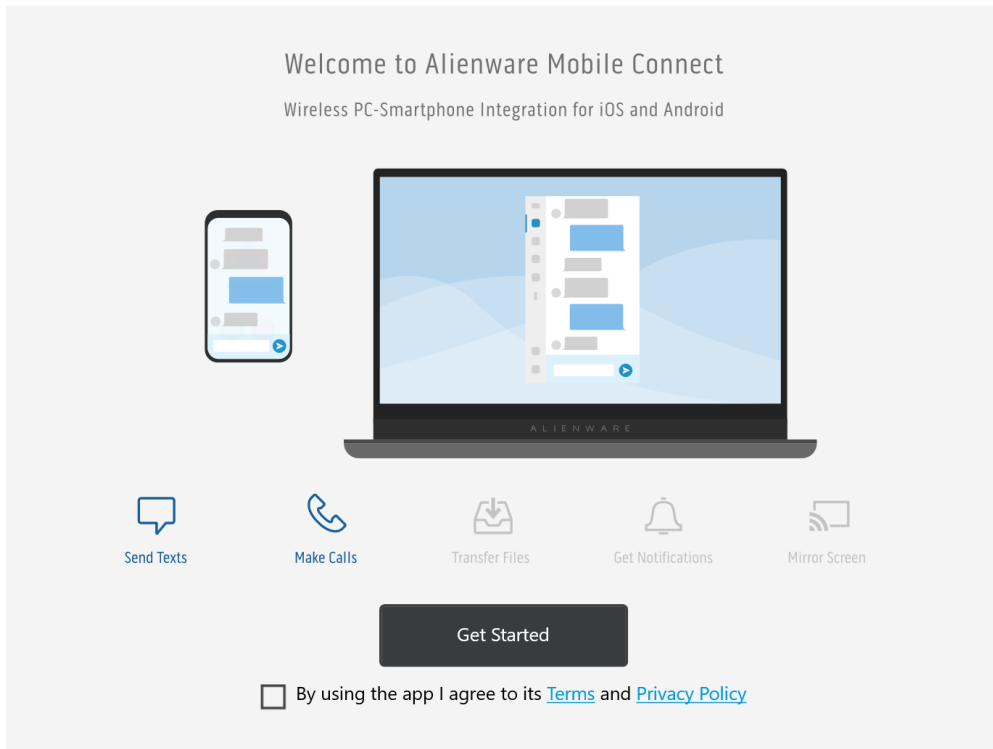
Welcome to Alienware Mobile Connect

Wireless PC-Smartphone Integration for iOS and Android

ALIENWARE

Send Texts

Make Calls

Transfer Files

Get Notifications

Mirror Screen

Get Started

By using the app I agree to its Terms and Privacy Policy